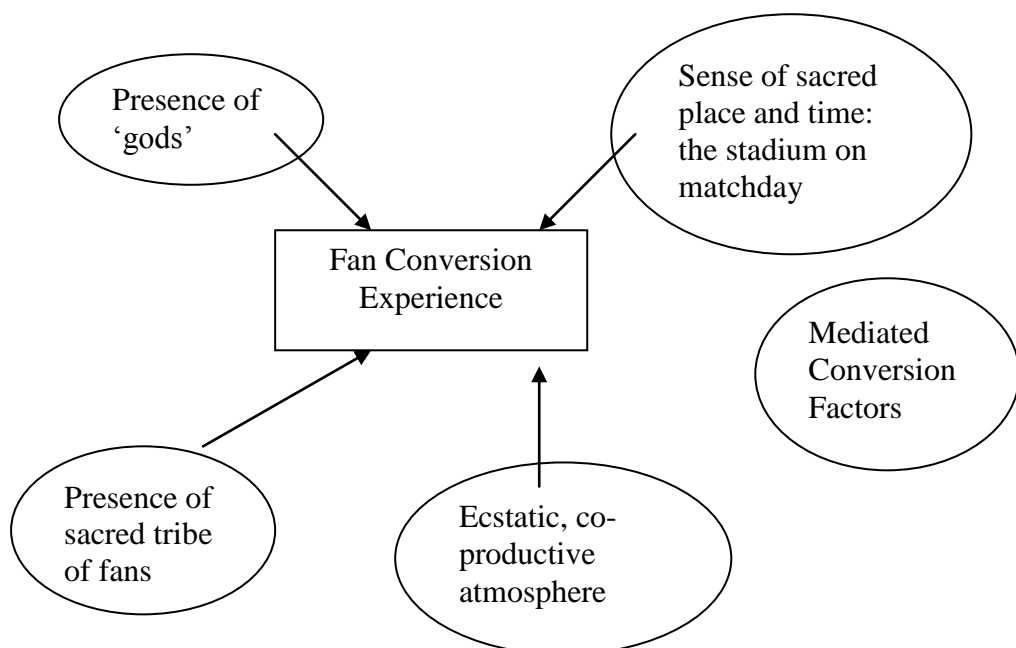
Presence of 'gods'

Sense of sacred place and time: the stadium on matchday

Fan Conversion Experience

Mediated Conversion Factors

Presence of sacred tribe of fans

Ecstatic, co-productive atmosphere